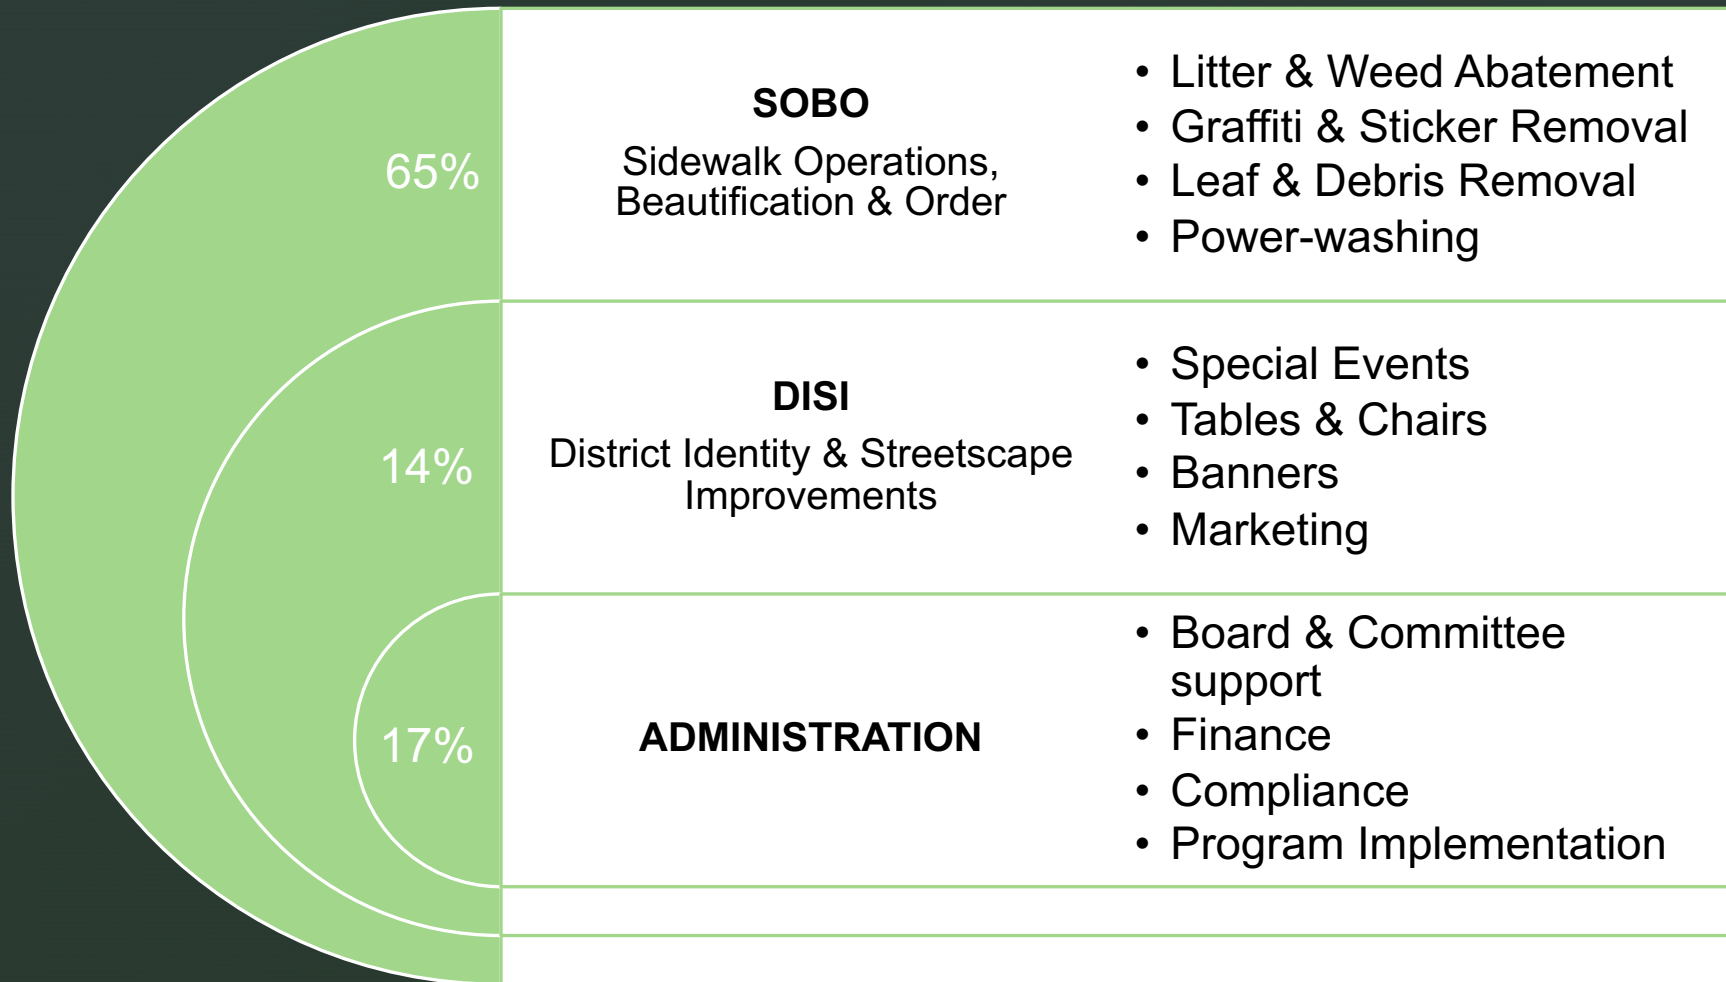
65%

SOBO
Sidewalk Operations, Beautification & Order

- Litter & Weed Abatement
- Graffiti & Sticker Removal
- Leaf & Debris Removal
- Power-washing

14%

DISI
District Identity & Streetscape Improvements

- Special Events
- Tables & Chairs
- Banners
- Marketing

17%

ADMINISTRATION

- Board & Committee support
- Finance
- Compliance
- Program Implementation